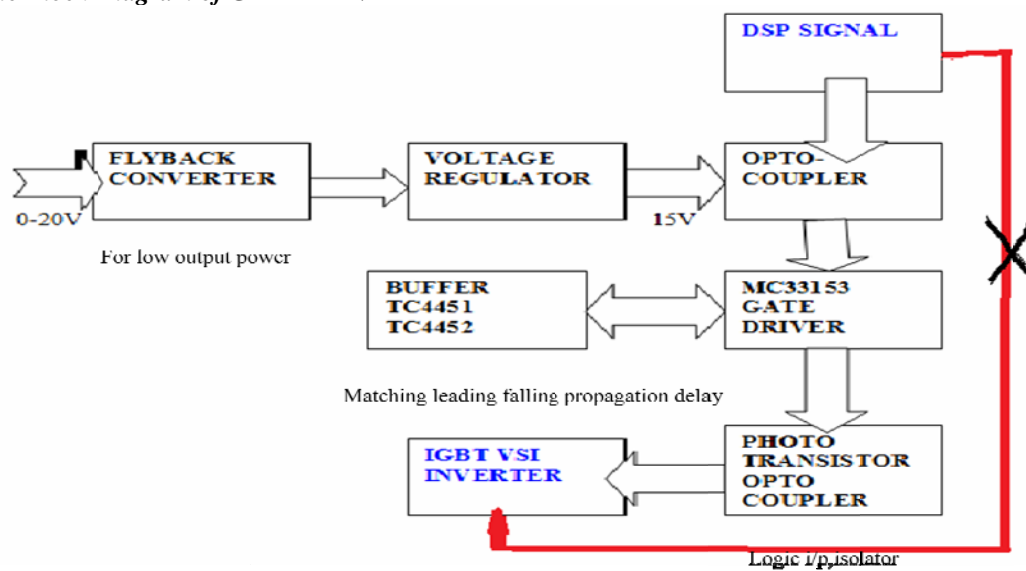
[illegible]

DSP SIGNAL

FLYBACK CONVERTER

0-20V

VOLTAGE REGULATOR

15V

OPTO-COUPLER

For low output power

BUFFER TC4451 TC4452

MC33153 GATE DRIVER

Matching leading falling propagation delay

IGBT VSI INVERTER

PHOTO TRANSISTOR OPTO COUPLER

Logic i/p isolator